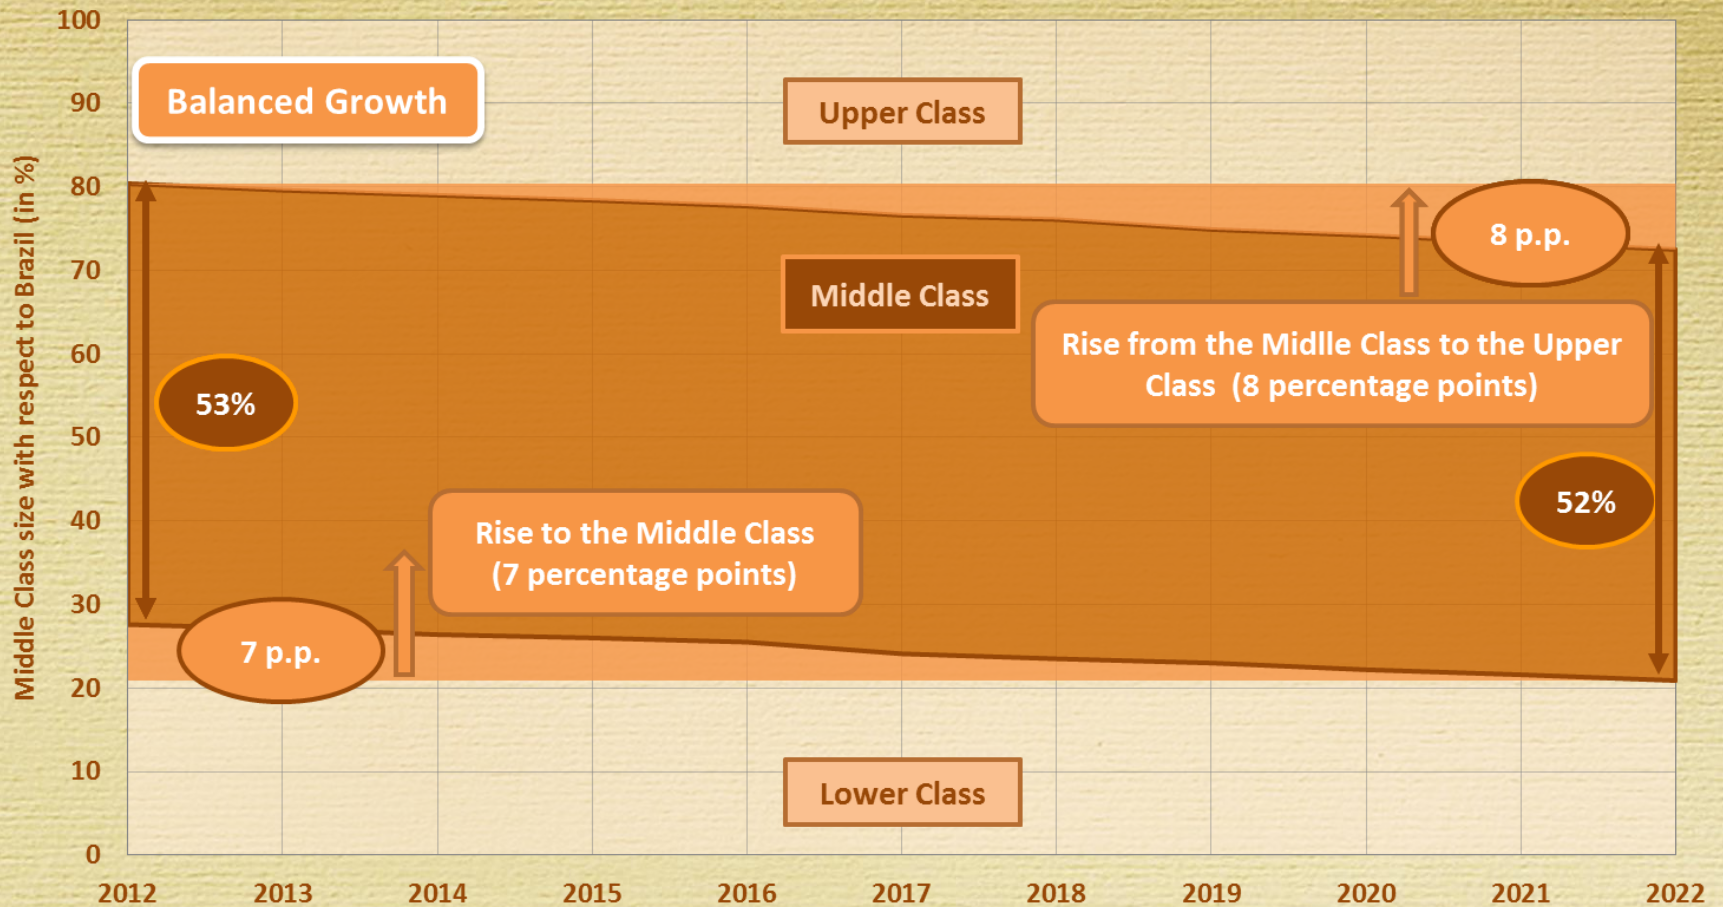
Balanced Growth

Upper Class

Middle Class

Lower Class

53%

7 p.p.

Rise to the Middle Class (7 percentage points)

8 p.p.

Rise from the Midlle Class to the Upper Class (8 percentage points)

52%

Middle Class size with respect to Brazil (in %)

100
90
80
70
60
50
40
30
20
10
0

2012 2013 2014 2015 2016 2017 2018 2019 2020 2021 2022